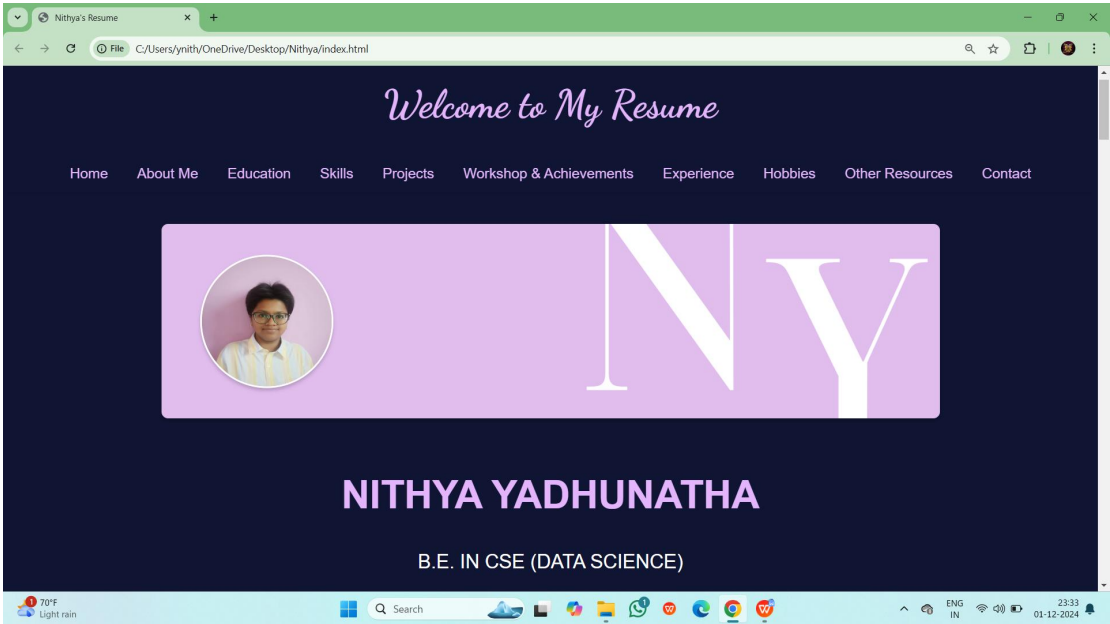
Nithya's Resume

File C:/Users/ynith/OneDrive/Desktop/Nithya/index.html

Welcome to My Resume

Home About Me Education Skills Projects Workshop & Achievements Experience Hobbies Other Resources Contact

NY

NITHYA YADHUNATHA

B.E. IN CSE (DATA SCIENCE)

70°F
Light rain

Search

ENG
IN

23:33
01-12-2024